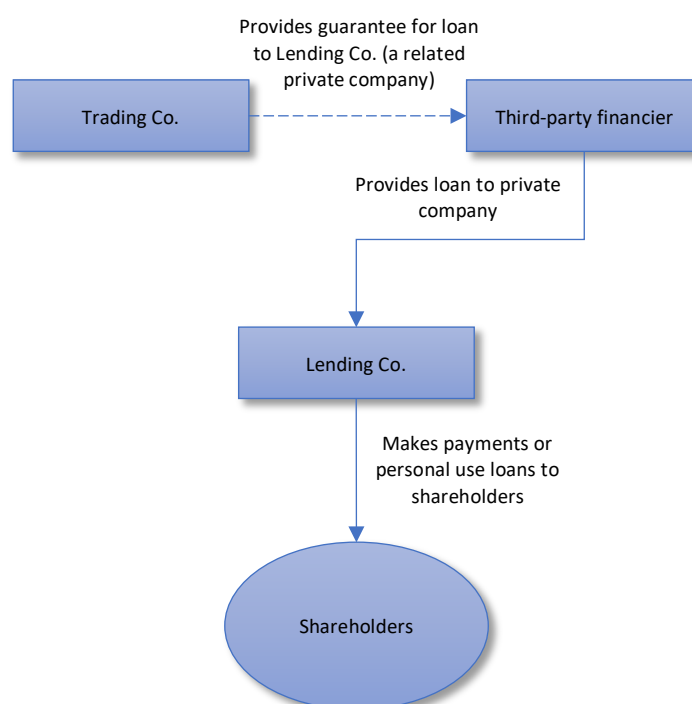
Provides guarantee for loan to Lending Co. (a related private company)

Trading Co.

Third-party financier

Provides loan to private company

Lending Co.

Makes payments or personal use loans to shareholders

Shareholders